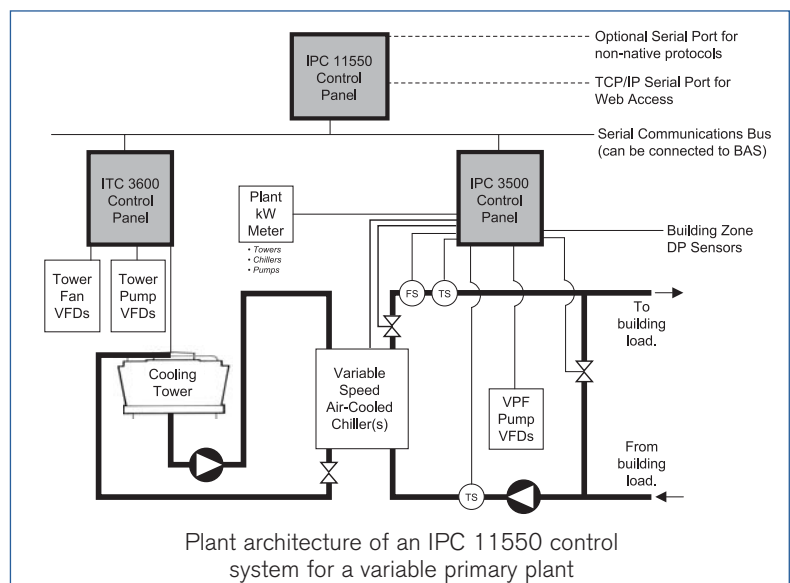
IPC 11550 Control Panel

Optional Serial Port for non-native protocols

TCP/IP Serial Port for Web Access

Serial Communications Bus (can be connected to BAS)

ITC 3600 Control Panel

IPC 3500 Control Panel

Plant kW Meter

• Towers
• Chillers
• Pumps

Building Zone DP Sensors

Tower Fan VFDs

Tower Pump VFDs

FS

TS

To building load.

Cooling Tower

Variable Speed Air-Cooled Chiller(s)

VPF Pump VFDs

From building load.

TS

Plant architecture of an IPC 11550 control system for a variable primary plant